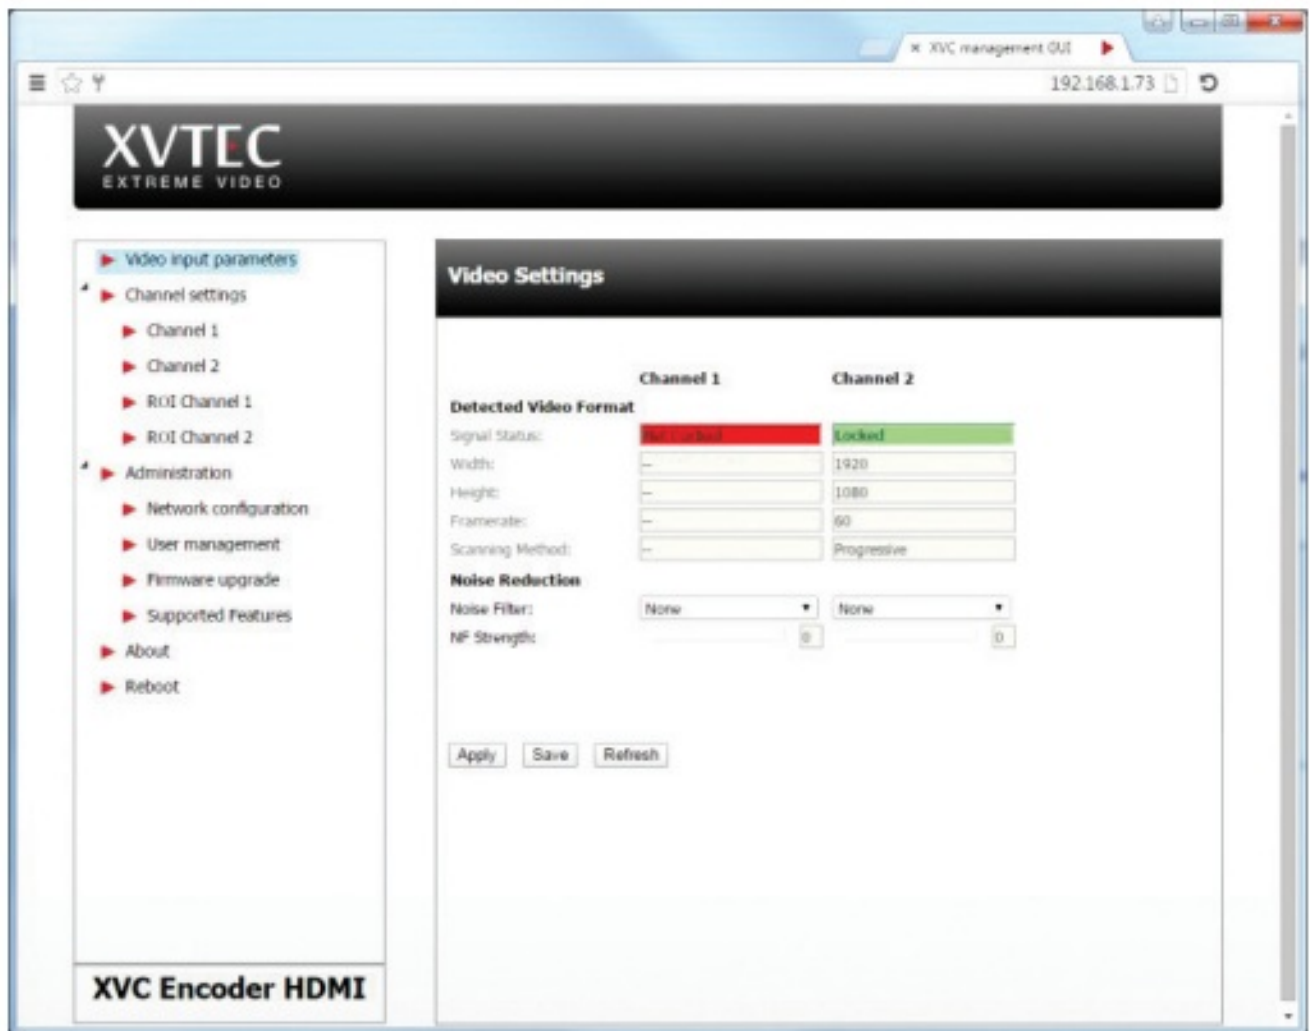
× XVC management GUI

192.168.1.73

XVTEC
EXTREME VIDEO

Video input parameters
Channel settings
Channel 1
Channel 2
ROI Channel 1
ROI Channel 2
Administration
Network configuration
User management
Firmware upgrade
Supported Features
About
Reboot

XVC Encoder HDMI

Video Settings

| | Channel 1 | Channel 2 |
|---|---|---|
| Detected Video Format | | |
| Signal Status: | Not Locked | Locked |
| Width: | – | 1920 |
| Height: | – | 1080 |
| Framerate: | – | 60 |
| Scanning Method: | – | Progressive |
| Noise Reduction | | |
| Noise Filter: | None | None |
| NF Strength: | 0 | 0 |

Apply Save Refresh